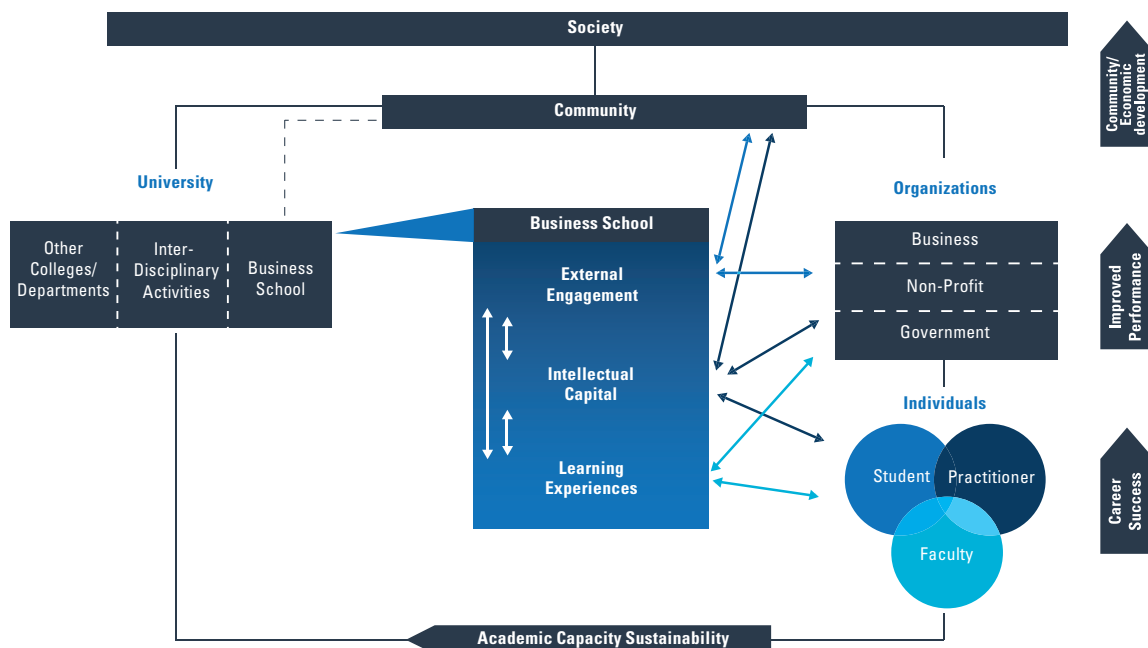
Society

Community

University

Other Colleges/ Departments

Inter-Disciplinary Activities

Business School

Business School

External Engagement

Intellectual Capital

Learning Experiences

Organizations

Business

Non-Profit

Government

Individuals

Student

Practitioner

Faculty

Academic Capacity Sustainability

Community/ Economic development

Improved Performance

Career Success